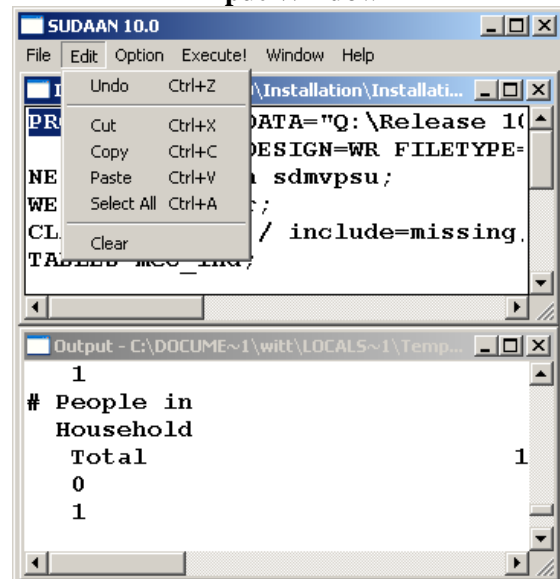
SUDAAN 10.0

File Edit Option Execute! Window Help

Undo Ctrl+Z
Cut Ctrl+X
Copy Ctrl+C
Paste Ctrl+V
Select All Ctrl+A
Clear

I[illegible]\Installation\Installati...

PR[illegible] DATA="Q:\Release 1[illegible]
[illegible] DESIGN=WR FILETYPE=
NE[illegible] sdmvpsu;
WE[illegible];
CL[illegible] / include=missing
TA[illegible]

Output - C:\DOCUME~1\witt\LOCALS~1\Temp...

1
# People in
Household
Total 1
0
1